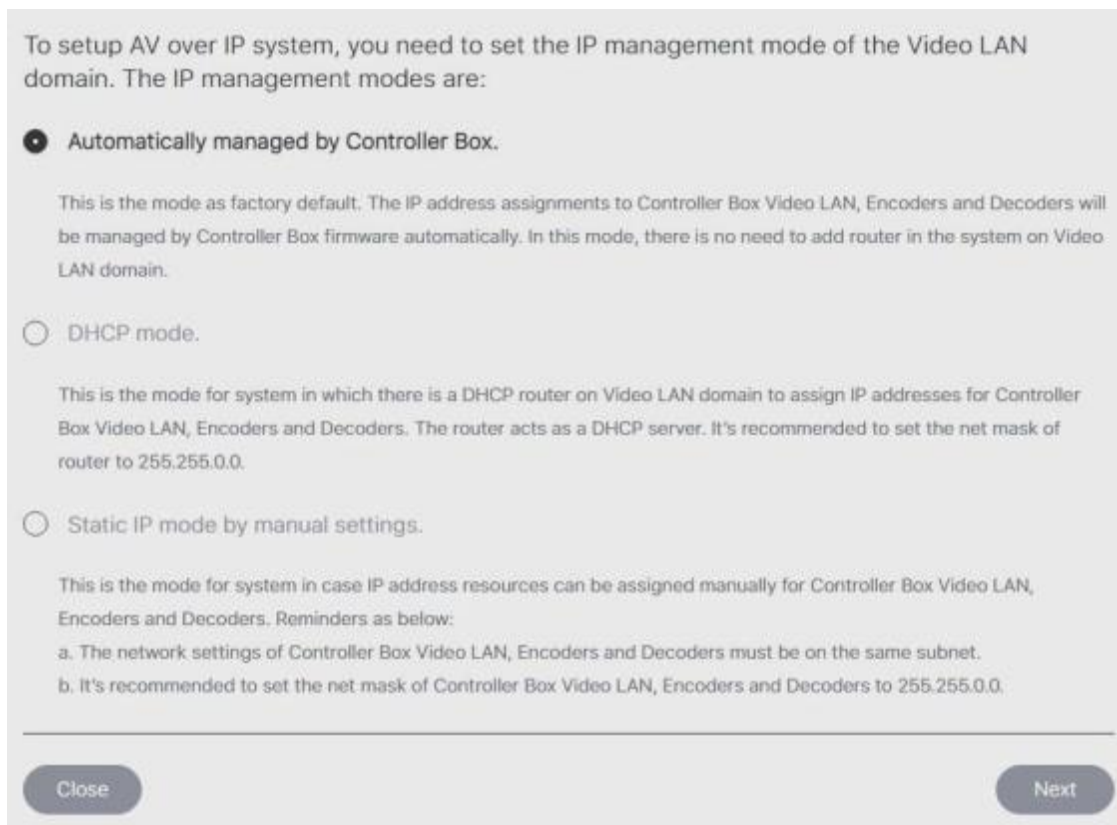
To setup AV over IP system, you need to set the IP management mode of the Video LAN domain. The IP management modes are:

Automatically managed by Controller Box.

This is the mode as factory default. The IP address assignments to Controller Box Video LAN, Encoders and Decoders will be managed by Controller Box firmware automatically. In this mode, there is no need to add router in the system on Video LAN domain.

DHCP mode.

This is the mode for system in which there is a DHCP router on Video LAN domain to assign IP addresses for Controller Box Video LAN, Encoders and Decoders. The router acts as a DHCP server. It's recommended to set the net mask of router to 255.255.0.0.

Static IP mode by manual settings.

This is the mode for system in case IP address resources can be assigned manually for Controller Box Video LAN, Encoders and Decoders. Reminders as below:
a. The network settings of Controller Box Video LAN, Encoders and Decoders must be on the same subnet.
b. It's recommended to set the net mask of Controller Box Video LAN, Encoders and Decoders to 255.255.0.0.

Close

Next